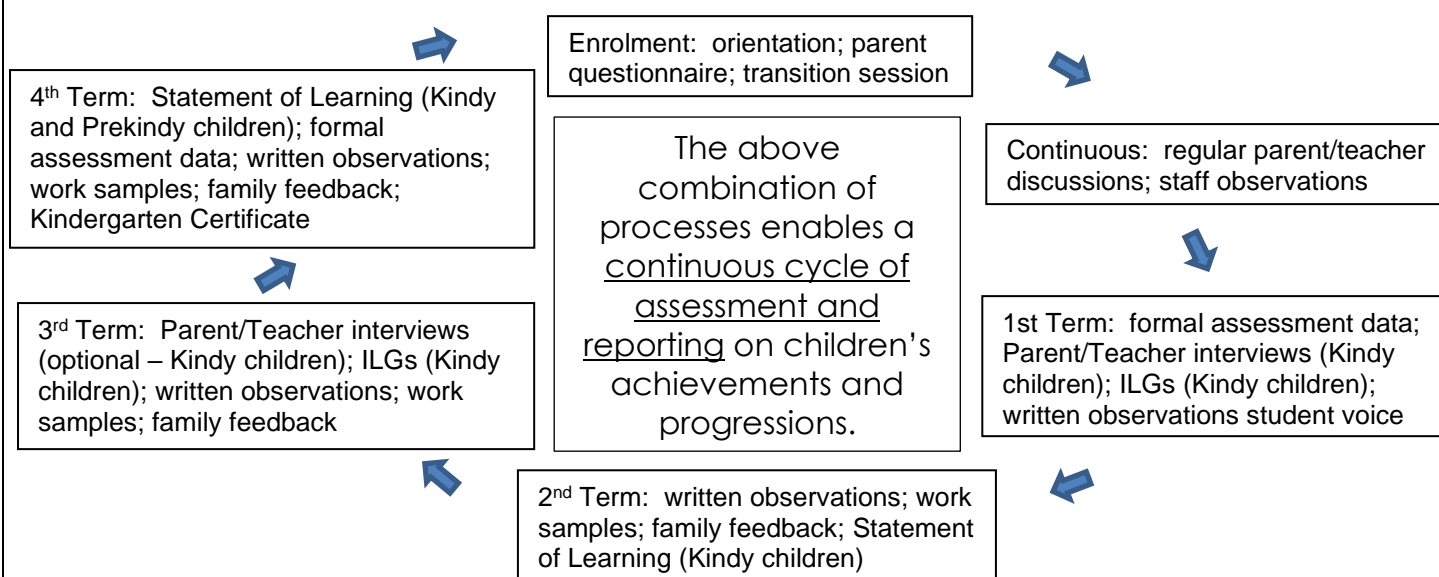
Enrolment: orientation; parent questionnaire; transition session

Continuous: regular parent/teacher discussions; staff observations

1st Term: formal assessment data; Parent/Teacher interviews (Kindy children); ILGs (Kindy children); written observations student voice

2$^{nd}$ Term: written observations; work samples; family feedback; Statement of Learning (Kindy children)

3$^{rd}$ Term: Parent/Teacher interviews (optional – Kindy children); ILGs (Kindy children); written observations; work samples; family feedback

4$^{th}$ Term: Statement of Learning (Kindy and Prekindy children); formal assessment data; written observations; work samples; family feedback; Kindergarten Certificate

The above combination of processes enables a continuous cycle of assessment and reporting on children's achievements and progressions.